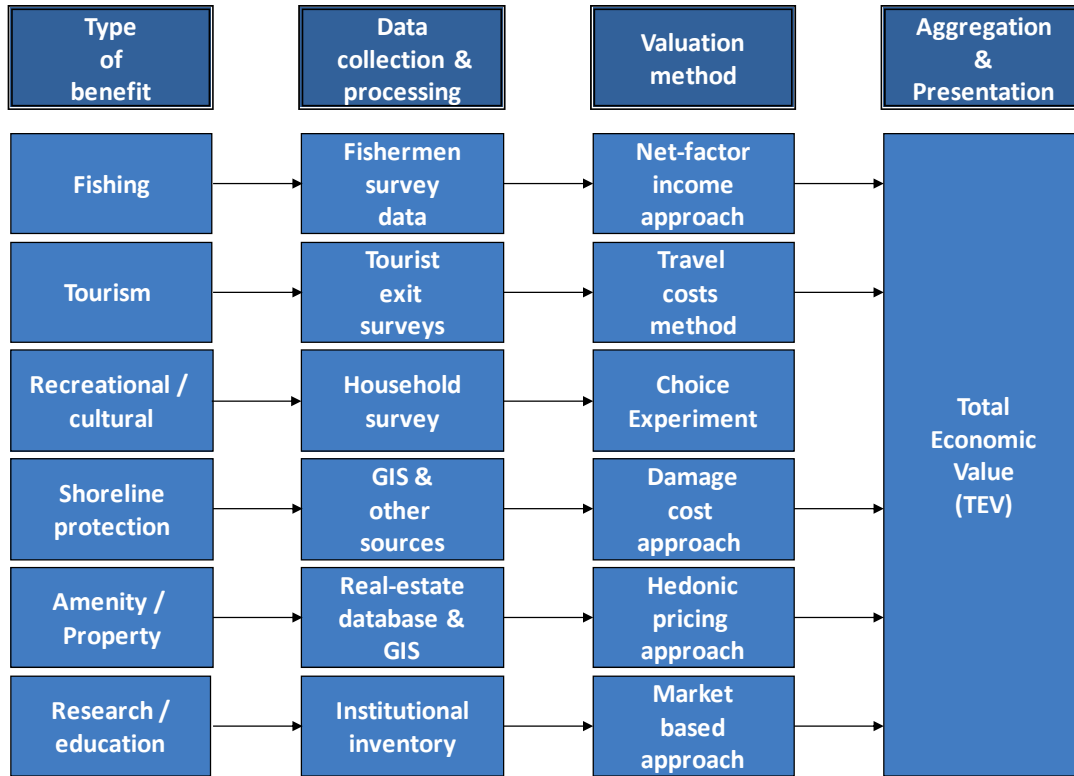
Type of benefit

Data collection & processing

Valuation method

Aggregation & Presentation

Fishing

Fishermen survey data

Net-factor income approach

Tourism

Tourist exit surveys

Travel costs method

Recreational / cultural

Household survey

Choice Experiment

Shoreline protection

GIS & other sources

Damage cost approach

Amenity / Property

Real-estate database & GIS

Hedonic pricing approach

Research / education

Institutional inventory

Market based approach

Total Economic Value (TEV)